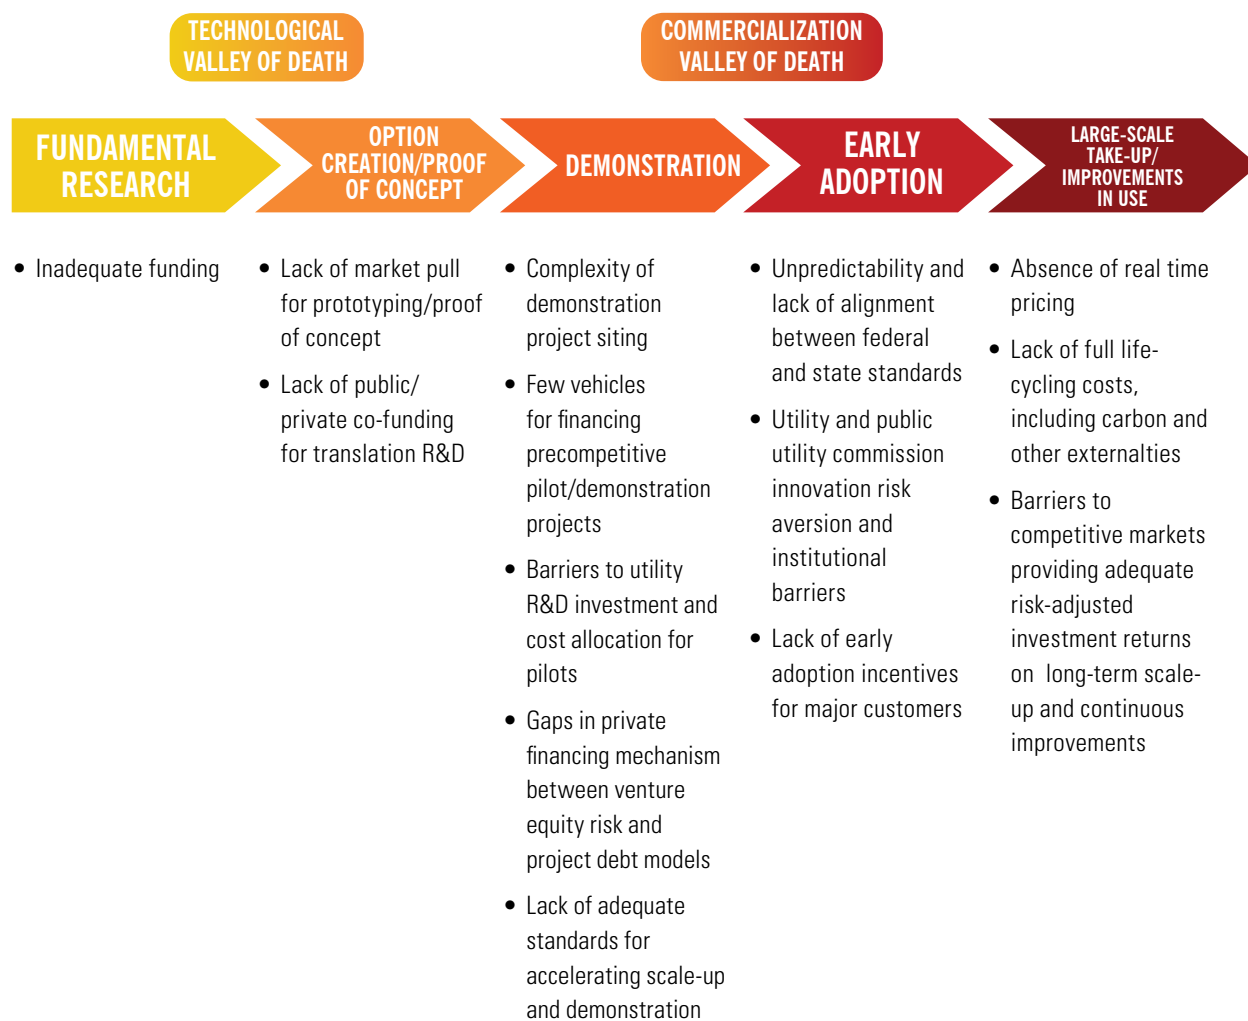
TECHNOLOGICAL VALLEY OF DEATH

COMMERCIALIZATION VALLEY OF DEATH

FUNDAMENTAL RESEARCH

OPTION CREATION/PROOF OF CONCEPT

DEMONSTRATION

EARLY ADOPTION

LARGE-SCALE TAKE-UP/ IMPROVEMENTS IN USE

• Inadequate funding

• Lack of market pull for prototyping/proof of concept

• Lack of public/ private co-funding for translation R&D

• Complexity of demonstration project siting

• Few vehicles for financing precompetitive pilot/demonstration projects

• Barriers to utility R&D investment and cost allocation for pilots

• Gaps in private financing mechanism between venture equity risk and project debt models

• Lack of adequate standards for accelerating scale-up and demonstration

• Unpredictability and lack of alignment between federal and state standards

• Utility and public utility commission innovation risk aversion and institutional barriers

• Lack of early adoption incentives for major customers

• Absence of real time pricing

• Lack of full life-cycling costs, including carbon and other externalties

• Barriers to competitive markets providing adequate risk-adjusted investment returns on long-term scale-up and continuous improvements